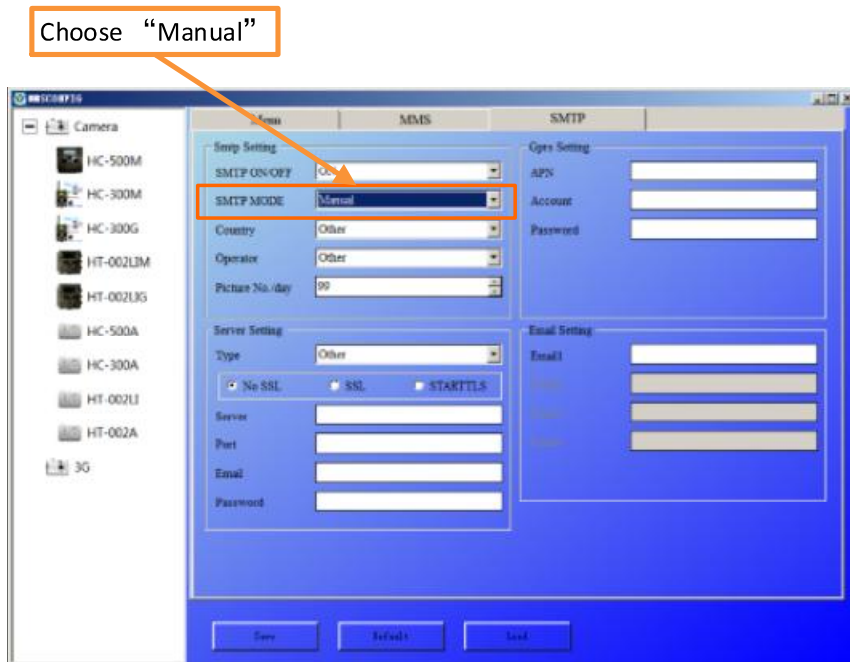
Choose “Manual”

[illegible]

Camera
HC-500M
HC-300M
HC-300G
HT-002LIM
HT-002LIG
HC-500A
HC-300A
HT-002LI
HT-002A
3G

Menu
MMS
SMTP

Smtp Setting
SMTP ON/OFF
On
SMTP MODE
Manual
Country
Other
Operator
Other
Picture No./day
99

Gprs Setting
APN
Account
Password

Server Setting
Type
Other
No SSL
SSL
STARTTLS
Server
Port
Email
Password

Email Setting
Email1
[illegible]
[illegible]
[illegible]

Save
Default
Load